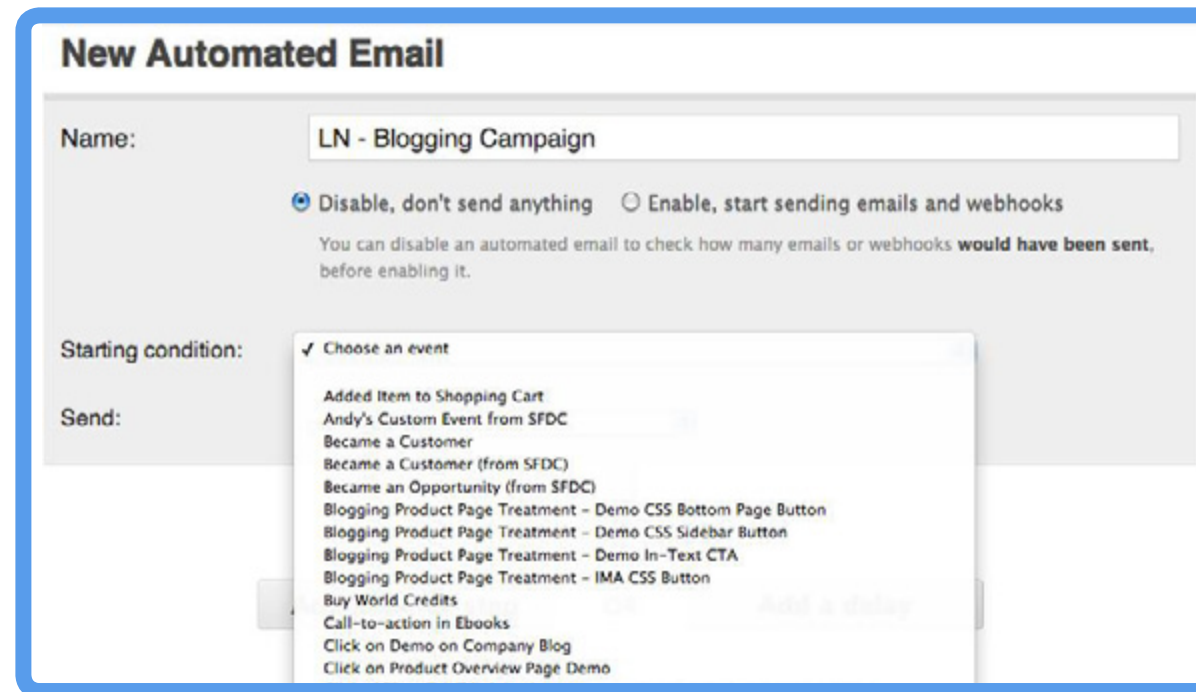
New Automated Email

Name: LN - Blogging Campaign

Disable, don't send anything Enable, start sending emails and webhooks

You can disable an automated email to check how many emails or webhooks **would have been sent**, before enabling it.

Starting condition:

Send:

✓ Choose an event

Added Item to Shopping Cart
Andy's Custom Event from SFDC
Became a Customer
Became a Customer (from SFDC)
Became an Opportunity (from SFDC)
Blogging Product Page Treatment - Demo CSS Bottom Page Button
Blogging Product Page Treatment - Demo CSS Sidebar Button
Blogging Product Page Treatment - Demo In-Text CTA
Blogging Product Page Treatment - IMA CSS Button
Buy World Credits
Call-to-action in Ebooks
Click on Demo on Company Blog
Click on Product Overview Page Demo

Add a delay